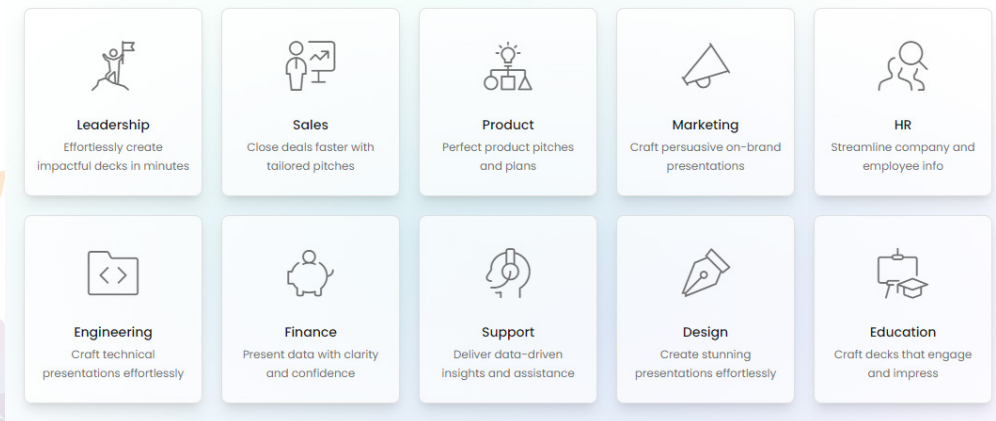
Leadership
Effortlessly create impactful decks in minutes

Sales
Close deals faster with tailored pitches

Product
Perfect product pitches and plans

Marketing
Craft persuasive on-brand presentations

HR
Streamline company and employee info

Engineering
Craft technical presentations effortlessly

Finance
Present data with clarity and confidence

Support
Deliver data-driven insights and assistance

Design
Create stunning presentations effortlessly

Education
Craft decks that engage and impress